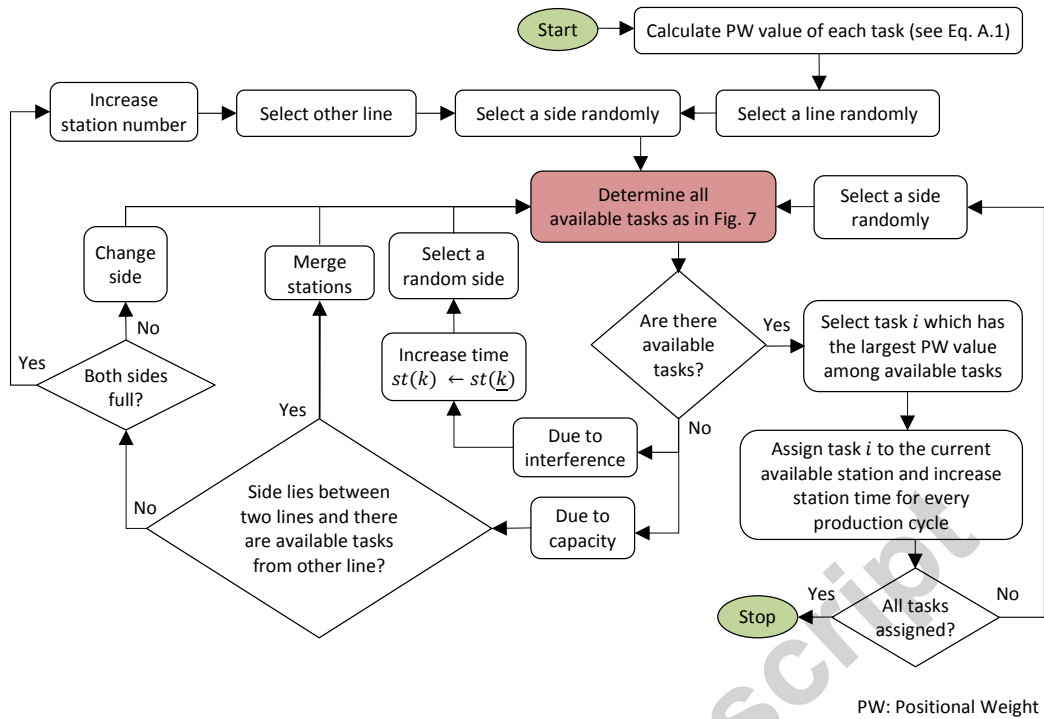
Start

Calculate PW value of each task (see Eq. A.1)

Select a line randomly

Select a side randomly

Select other line

Increase station number

Determine all available tasks as in Fig. 7

Select a side randomly

Change side

Merge stations

Select a random side

No

Yes

Both sides full?

Increase time $st(k) \leftarrow st(\underline{k})$

Are there available tasks?

Yes

Select task $i$ which has the largest PW value among available tasks

No

Due to interference

Yes

No

Side lies between two lines and there are available tasks from other line?

Due to capacity

Assign task $i$ to the current available station and increase station time for every production cycle

Yes

No

Stop

All tasks assigned?

script

PW: Positional Weight